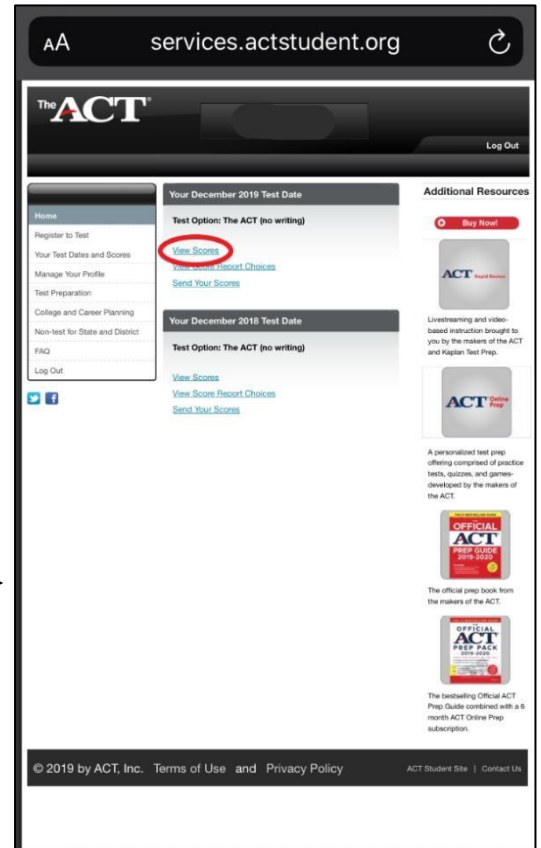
AA services.actstudent.org

The ACT

Log Out

Home
Register to Test
Your Test Dates and Scores
Manage Your Profile
Test Preparation
College and Career Planning
Non-test for State and District
FAQ
Log Out

Your December 2019 Test Date

Test Option: The ACT (no writing)

View Scores
View Score Report Choices
Send Your Scores

Your December 2018 Test Date

Test Option: The ACT (no writing)

View Scores
View Score Report Choices
Send Your Scores

Additional Resources

Buy Now!

ACT Rapid Review

Livestreaming and video-based instruction brought to you by the makers of the ACT and Kaplan Test Prep.

ACT Online Prep

A personalized test prep offering comprised of practice tests, quizzes, and games-developed by the makers of the ACT.

OFFICIAL ACT PREP GUIDE 2019-2020

The official prep book from the makers of the ACT.

OFFICIAL ACT PREP PACK 2019-2020

The bestselling Official ACT Prep Guide combined with a 6 month ACT Online Prep subscription.

© 2019 by ACT, Inc. Terms of Use and Privacy Policy

ACT Student Site | Contact Us